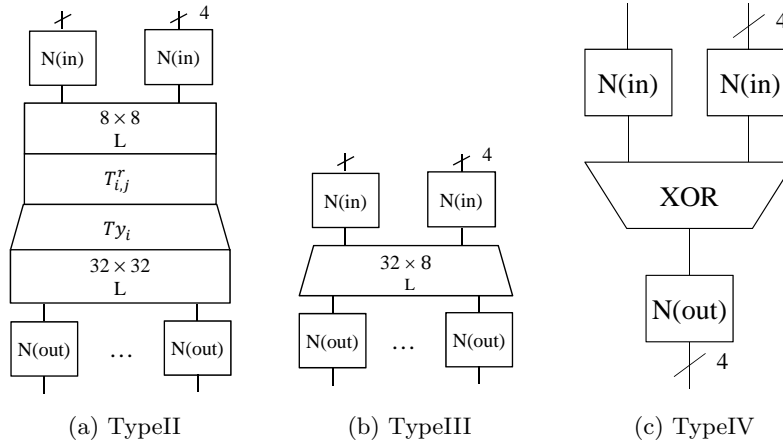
4

N(in)

N(in)

$8 \times 8$
L

$T_{i,j}^{r}$

$Ty_i$

$32 \times 32$
L

N(out)

…

N(out)

(a) TypeII

4

N(in)

N(in)

$32 \times 8$
L

N(out)

…

N(out)

(b) TypeIII

4

N(in)

N(in)

XOR

N(out)

4

(c) TypeIV